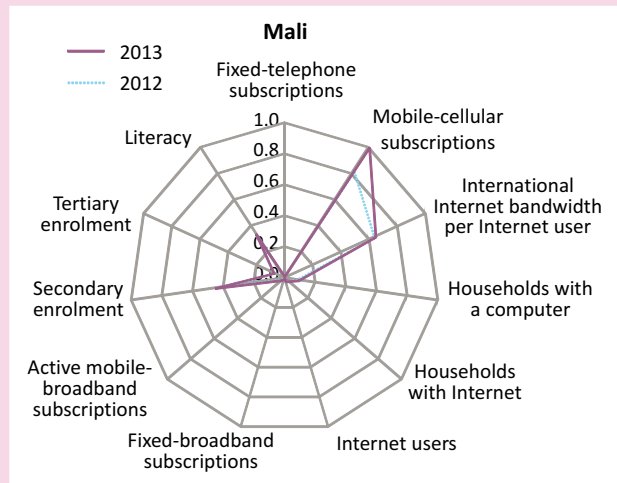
Mali

2013

2012

Fixed-telephone subscriptions

1.0

0.8

0.6

0.4

0.2

0.0

Mobile-cellular subscriptions

International Internet bandwidth per Internet user

Households with a computer

Households with Internet

Internet users

Fixed-broadband subscriptions

Active mobile-broadband subscriptions

Secondary enrolment

Tertiary enrolment

Literacy